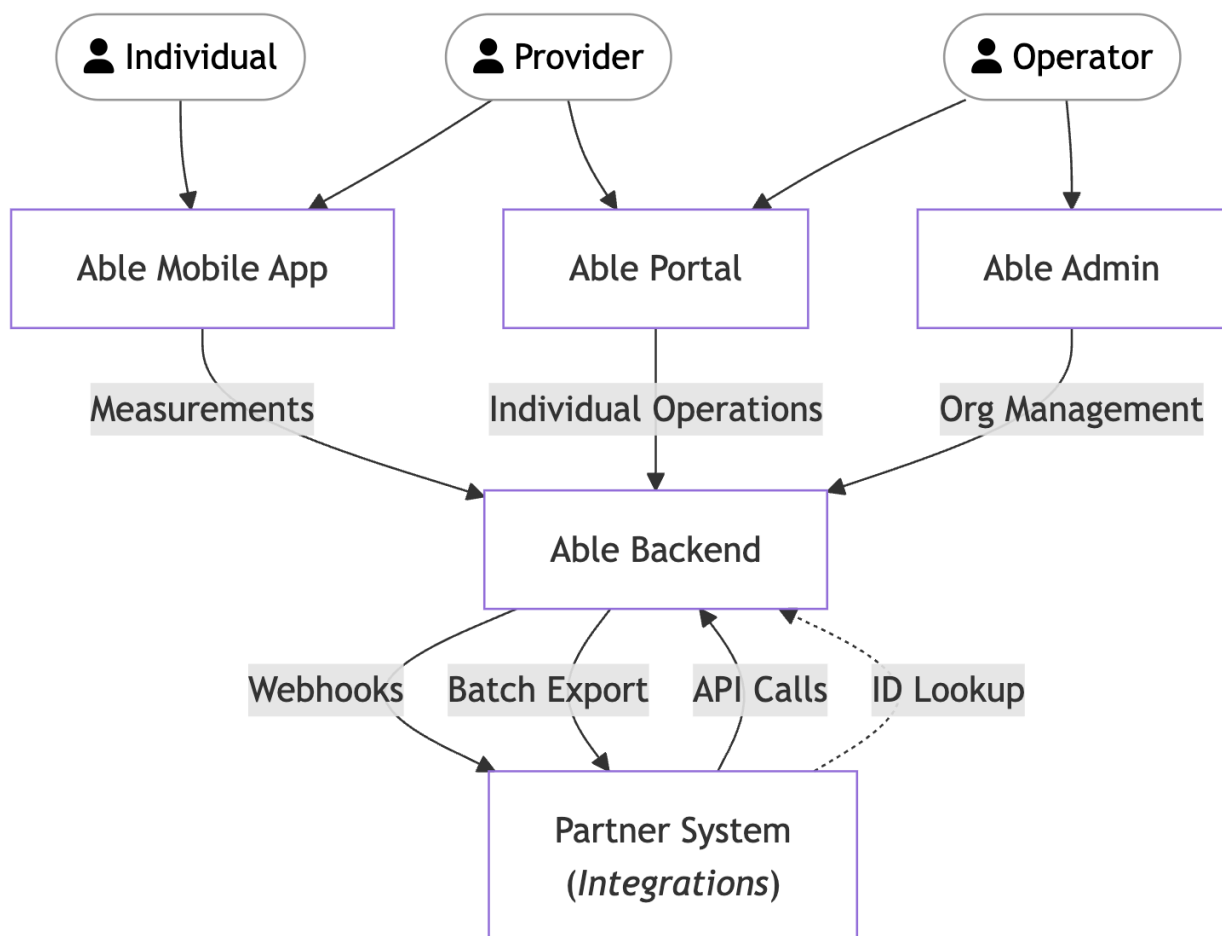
Individual

Provider

Operator

Able Mobile App

Able Portal

Able Admin

Measurements

Individual Operations

Org Management

Able Backend

Webhooks

Batch Export

API Calls

ID Lookup

Partner System
(*Integrations*)